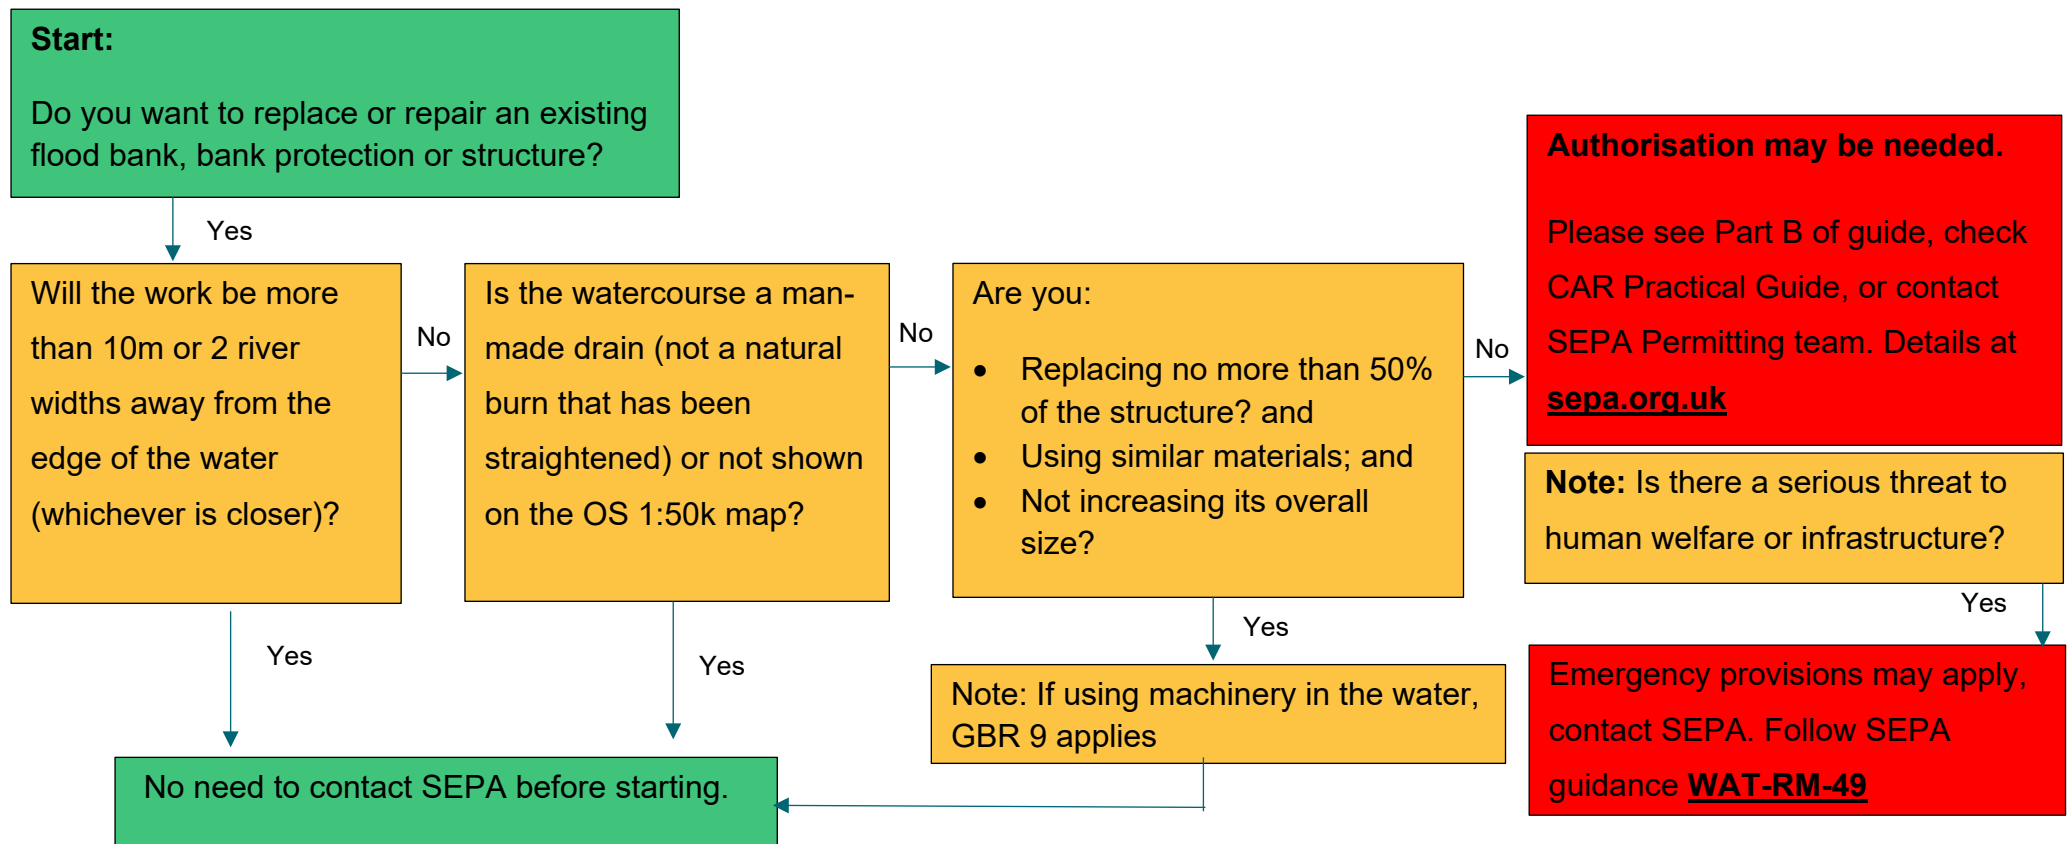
**Start:**

Do you want to replace or repair an existing flood bank, bank protection or structure?

Yes

Will the work be more than 10m or 2 river widths away from the edge of the water (whichever is closer)?

No

Is the watercourse a man-made drain (not a natural burn that has been straightened) or not shown on the OS 1:50k map?

No

Are you:

- Replacing no more than 50% of the structure? and
- Using similar materials; and
- Not increasing its overall size?

No

**Authorisation may be needed.**

Please see Part B of guide, check CAR Practical Guide, or contact SEPA Permitting team. Details at **sepa.org.uk**

**Note:** Is there a serious threat to human welfare or infrastructure?

Yes

Yes

Yes

Yes

Note: If using machinery in the water, GBR 9 applies

Emergency provisions may apply, contact SEPA. Follow SEPA guidance **WAT-RM-49**

No need to contact SEPA before starting.